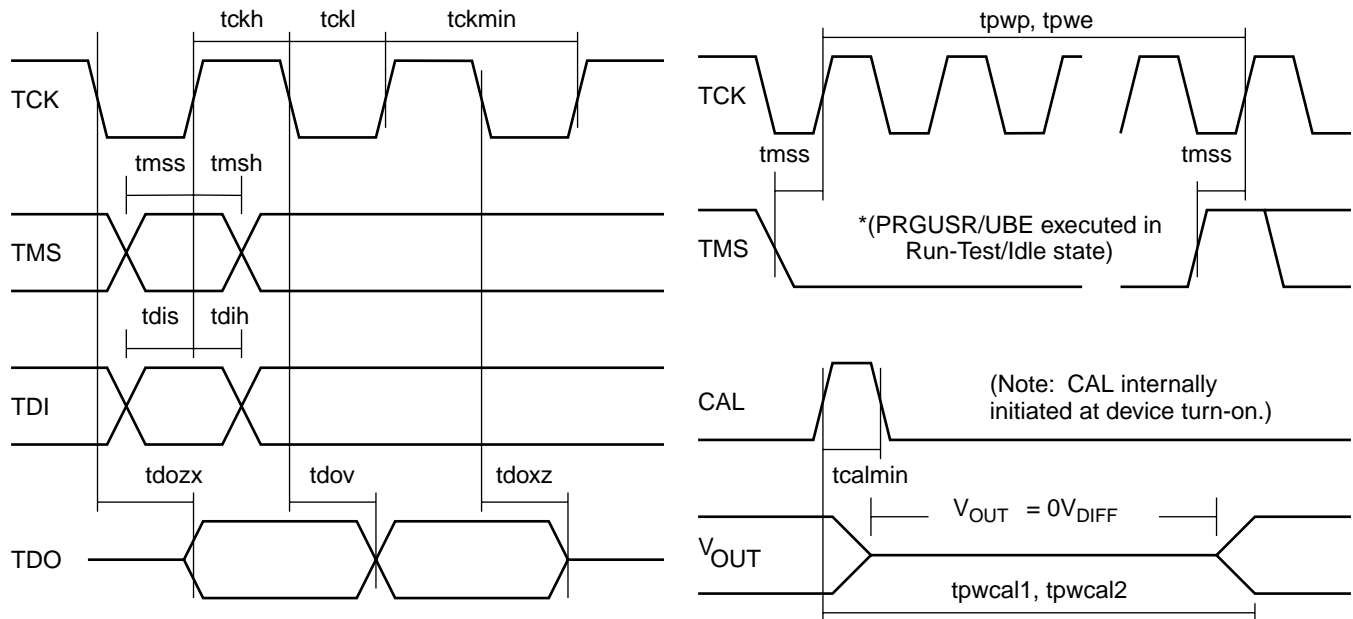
tckh tckl tckmin

TCK

tmss tmsh

TMS

tdis tdih

TDI

tdozx tdov tdoxz

TDO

tpwp, tpwe

TCK

tmss tmss

TMS

*(PRGUSR/UBE executed in Run-Test/Idle state)

CAL

(Note: CAL internally initiated at device turn-on.)

tcalmin

$V_{OUT}$ = $0V_{DIFF}$

$V_{OUT}$

tpwcal1, tpwcal2